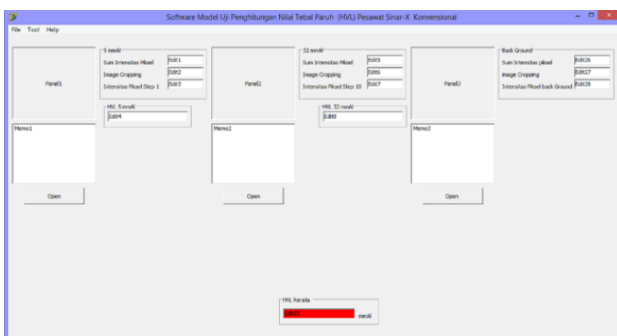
Software Model Uji Penghitungan Nilai Tebal Paruh (HVL) Pesawat Sinar-X Konvensional

File Tool Help

Panel1

5 mmAl
Sum Intensitas Piksel Edit1
Image Cropping Edit2
Intensitas Piksel Step 1 Edit3

HVL 5 mmAl
Edit4

Memo1

Open

Panel2

10 mmAl
Sum Intensitas Piksel Edit5
Image Cropping Edit6
Intensitas Piksel Step 10 Edit7

HVL 10 mmAl
Edit8

Memo2

Open

Panel3

Back Ground
Sum Intensitas piksel Edit26
Image Cropping Edit27
Intensitas Piksel back Ground Edit28

Memo3

Open

HVL Rerata
Edit2 mmAl